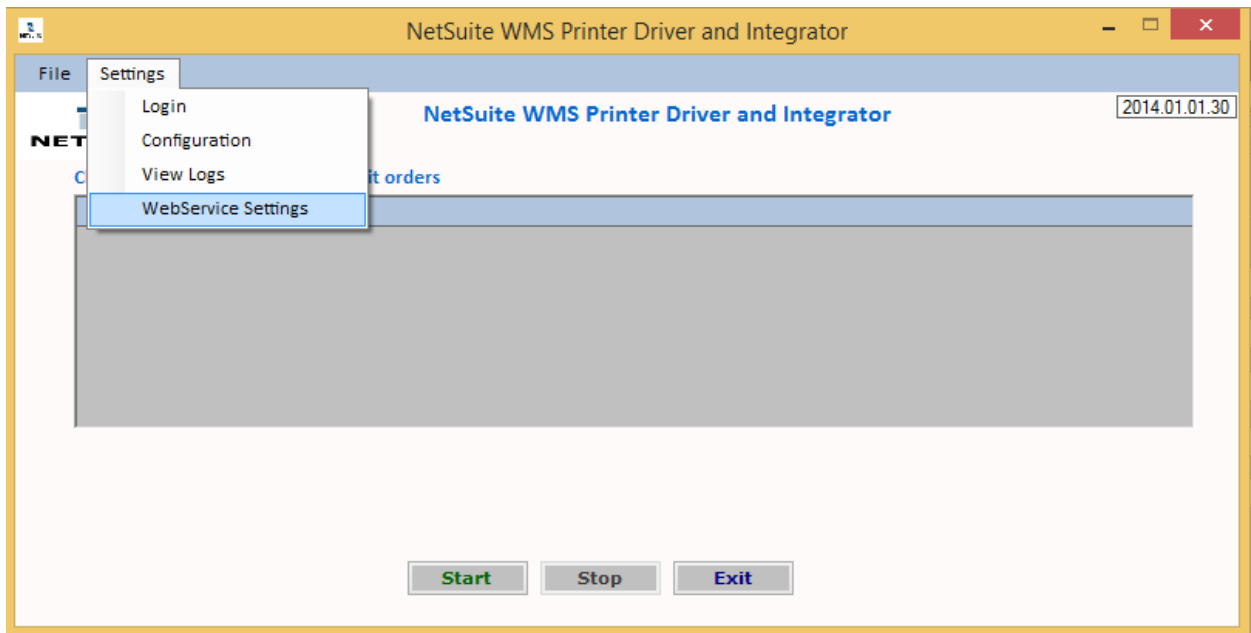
NetSuite WMS Printer Driver and Integrator

File Settings

Login
Configuration
View Logs
WebService Settings

NET

NetSuite WMS Printer Driver and Integrator

2014.01.01.30

C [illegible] it orders

Start Stop Exit